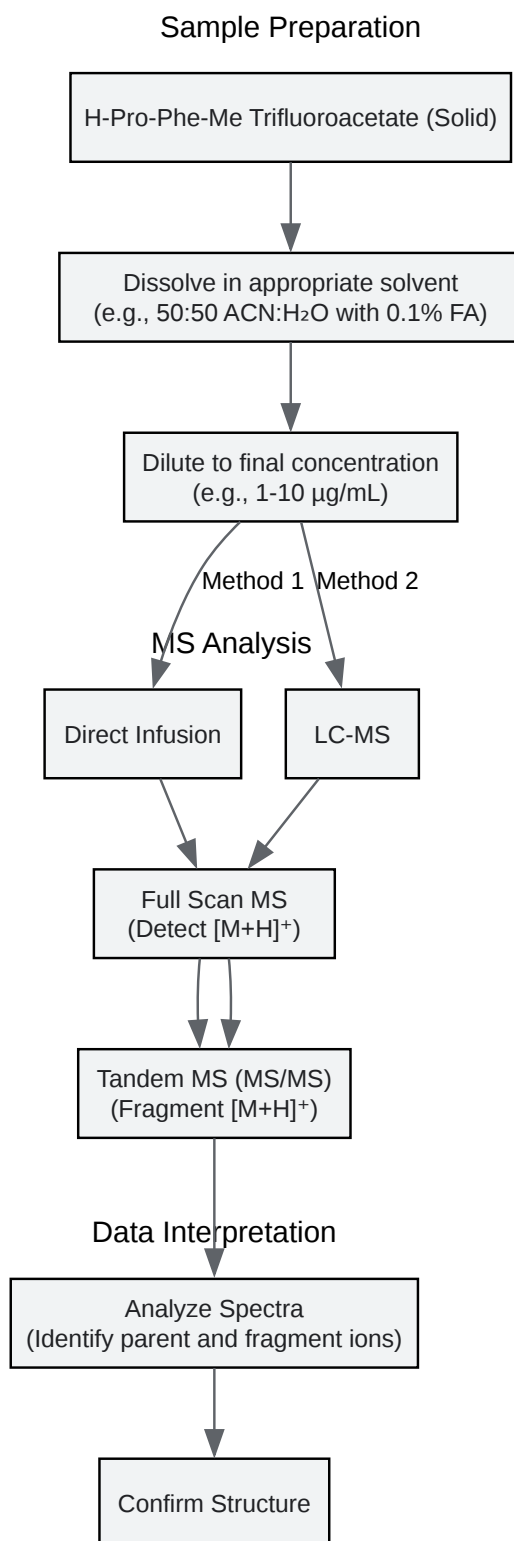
Sample Preparation

H-Pro-Phe-Me Trifluoroacetate (Solid)

Dissolve in appropriate solvent (e.g., 50:50 ACN:$H_2O$ with 0.1% FA)

Dilute to final concentration (e.g., 1-10 µg/mL)

Method 1

Method 2

MS Analysis

Direct Infusion

LC-MS

Full Scan MS (Detect $[M+H]^+$)

Tandem MS (MS/MS) (Fragment $[M+H]^+$)

Data Interpretation

Analyze Spectra (Identify parent and fragment ions)

Confirm Structure